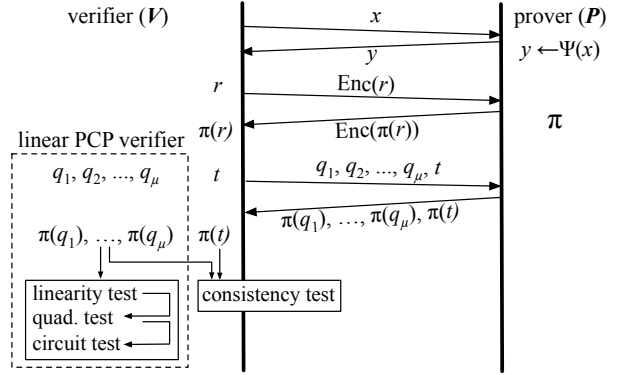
verifier ($V$)

prover ($P$)

$x$

$y$

$y \leftarrow \Psi(x)$

$r$

Enc($r$)

$\pi(r)$

Enc($\pi(r)$)

$\pi$

linear PCP verifier

$q_1, q_2, ..., q_\mu$

$t$

$q_1, q_2, ..., q_\mu, t$

$\pi(q_1), \ldots, \pi(q_\mu), \pi(t)$

$\pi(q_1), \ldots, \pi(q_\mu)$

$\pi(t)$

linearity test

quad. test

circuit test

consistency test